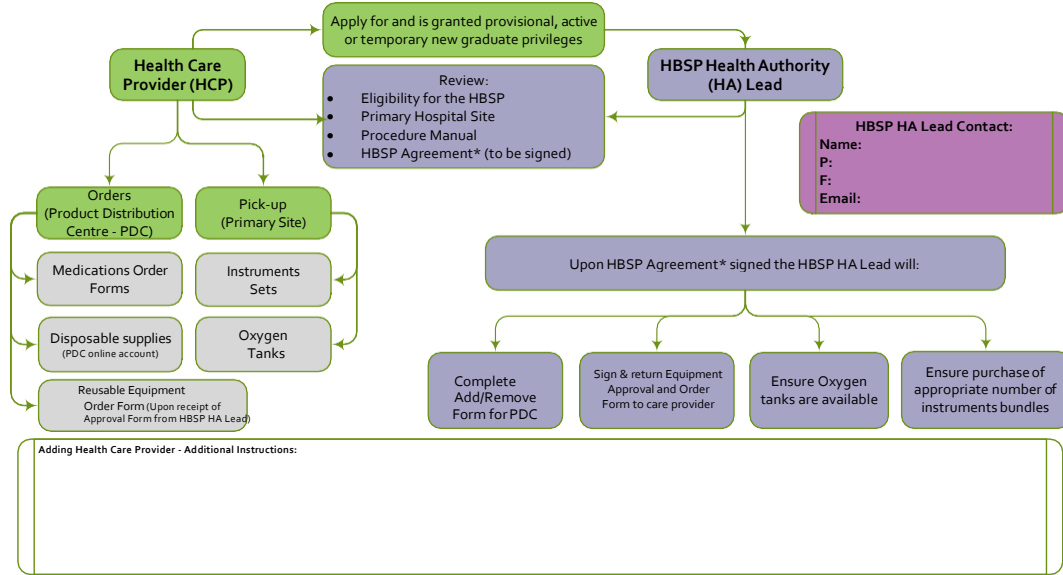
Apply for and is granted provisional, active or temporary new graduate privileges

Health Care Provider (HCP)

Review:
- Eligibility for the HBSP
- Primary Hospital Site
- Procedure Manual
- HBSP Agreement* (to be signed)

HBSP Health Authority (HA) Lead

HBSP HA Lead Contact:
Name:
P:
F:
Email:

Orders (Product Distribution Centre - PDC)

Pick-up (Primary Site)

Medications Order Forms

Instruments Sets

Disposable supplies (PDC online account)

Oxygen Tanks

Reusable Equipment Order Form (Upon receipt of Approval Form from HBSP HA Lead)

Upon HBSP Agreement* signed the HBSP HA Lead will:

Complete Add/Remove Form for PDC

Sign & return Equipment Approval and Order Form to care provider

Ensure Oxygen tanks are available

Ensure purchase of appropriate number of instruments bundles

Adding Health Care Provider - Additional Instructions: